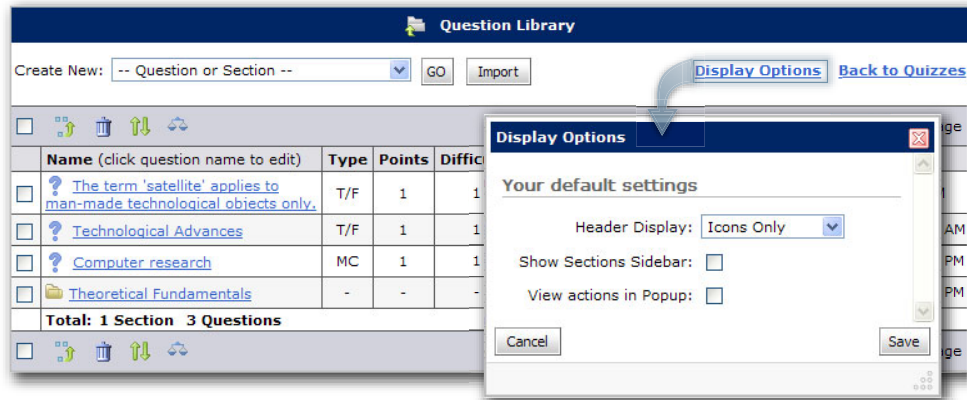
Question Library

Create New: -- Question or Section -- GO Import

Display Options Back to Quizzes

| | Name (click question name to edit) | Type | Points | Diffic |
|---|---|---|---|---|
| | The term 'satellite' applies to man-made technological objects only. | T/F | 1 | 1 |
| | Technological Advances | T/F | 1 | 1 |
| | Computer research | MC | 1 | 1 |
| | Theoretical Fundamentals | - | - | - |
| | Total: 1 Section 3 Questions | | | |

Display Options

Your default settings

Header Display: Icons Only

Show Sections Sidebar:

View actions in Popup:

Cancel

Save